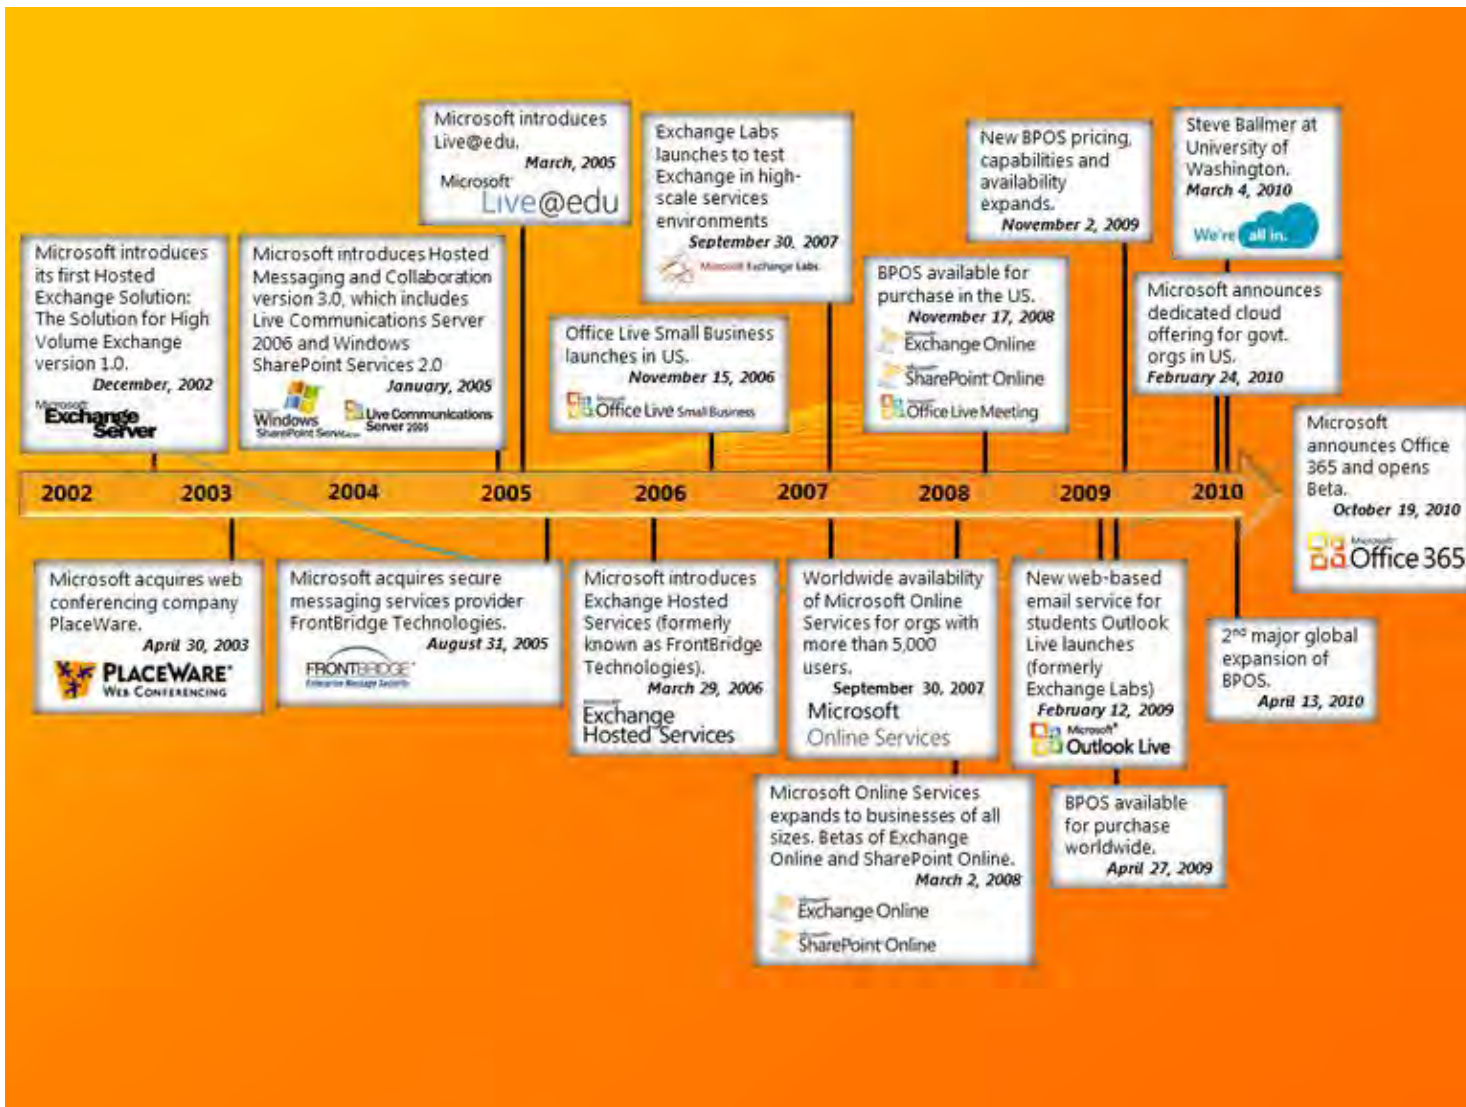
Microsoft introduces its first Hosted Exchange Solution: The Solution for High Volume Exchange version 1.0.
December, 2002
Microsoft Exchange Server

Microsoft introduces Hosted Messaging and Collaboration version 3.0, which includes Live Communications Server 2006 and Windows SharePoint Services 2.0
January, 2005
Windows SharePoint Services
Live Communications Server 2005

Microsoft introduces Live@edu.
March, 2005
Microsoft Live@edu

Exchange Labs launches to test Exchange in high-scale services environments
September 30, 2007
Microsoft Exchange Labs

Office Live Small Business launches in US.
November 15, 2006
Office Live Small Business

BPOS available for purchase in the US.
November 17, 2008
Exchange Online
SharePoint Online
Office Live Meeting

New BPOS pricing, capabilities and availability expands.
November 2, 2009

Steve Ballmer at University of Washington.
March 4, 2010
We're all in.

Microsoft announces dedicated cloud offering for govt. orgs in US.
February 24, 2010

Microsoft announces Office 365 and opens Beta.
October 19, 2010
Microsoft Office 365

2002 2003 2004 2005 2006 2007 2008 2009 2010

Microsoft acquires web conferencing company PlaceWare.
April 30, 2003
PLACEWARE WEB CONFERENCING

Microsoft acquires secure messaging services provider FrontBridge Technologies.
August 31, 2005
FRONTBRIDGE Enterprise Message Security

Microsoft introduces Exchange Hosted Services (formerly known as FrontBridge Technologies).
March 29, 2006
Exchange Hosted Services

Worldwide availability of Microsoft Online Services for orgs with more than 5,000 users.
September 30, 2007
Microsoft Online Services

New web-based email service for students Outlook Live launches (formerly Exchange Labs)
February 12, 2009
Microsoft Outlook Live

2$^{nd}$ major global expansion of BPOS.
April 13, 2010

Microsoft Online Services expands to businesses of all sizes. Betas of Exchange Online and SharePoint Online.
March 2, 2008
Exchange Online
SharePoint Online

BPOS available for purchase worldwide.
April 27, 2009